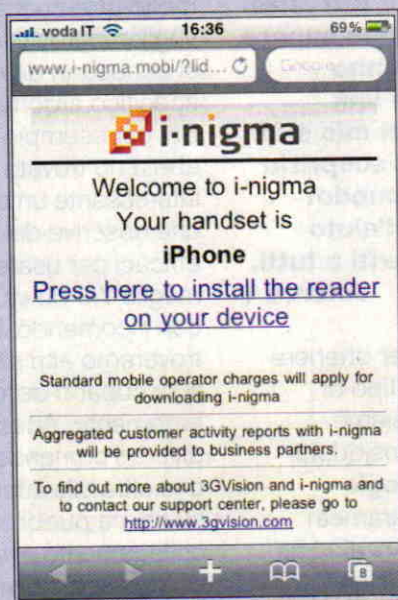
voda IT 16:36 69 %

www.i-nigma.mobi/?lid... Google

i-nigma

Welcome to i-nigma
Your handset is
iPhone

Press here to install the reader on your device

Standard mobile operator charges will apply for downloading i-nigma

Aggregated customer activity reports with i-nigma will be provided to business partners.

To find out more about 3GVision and i-nigma and to contact our support center, please go to http://www.3gvision.com

8